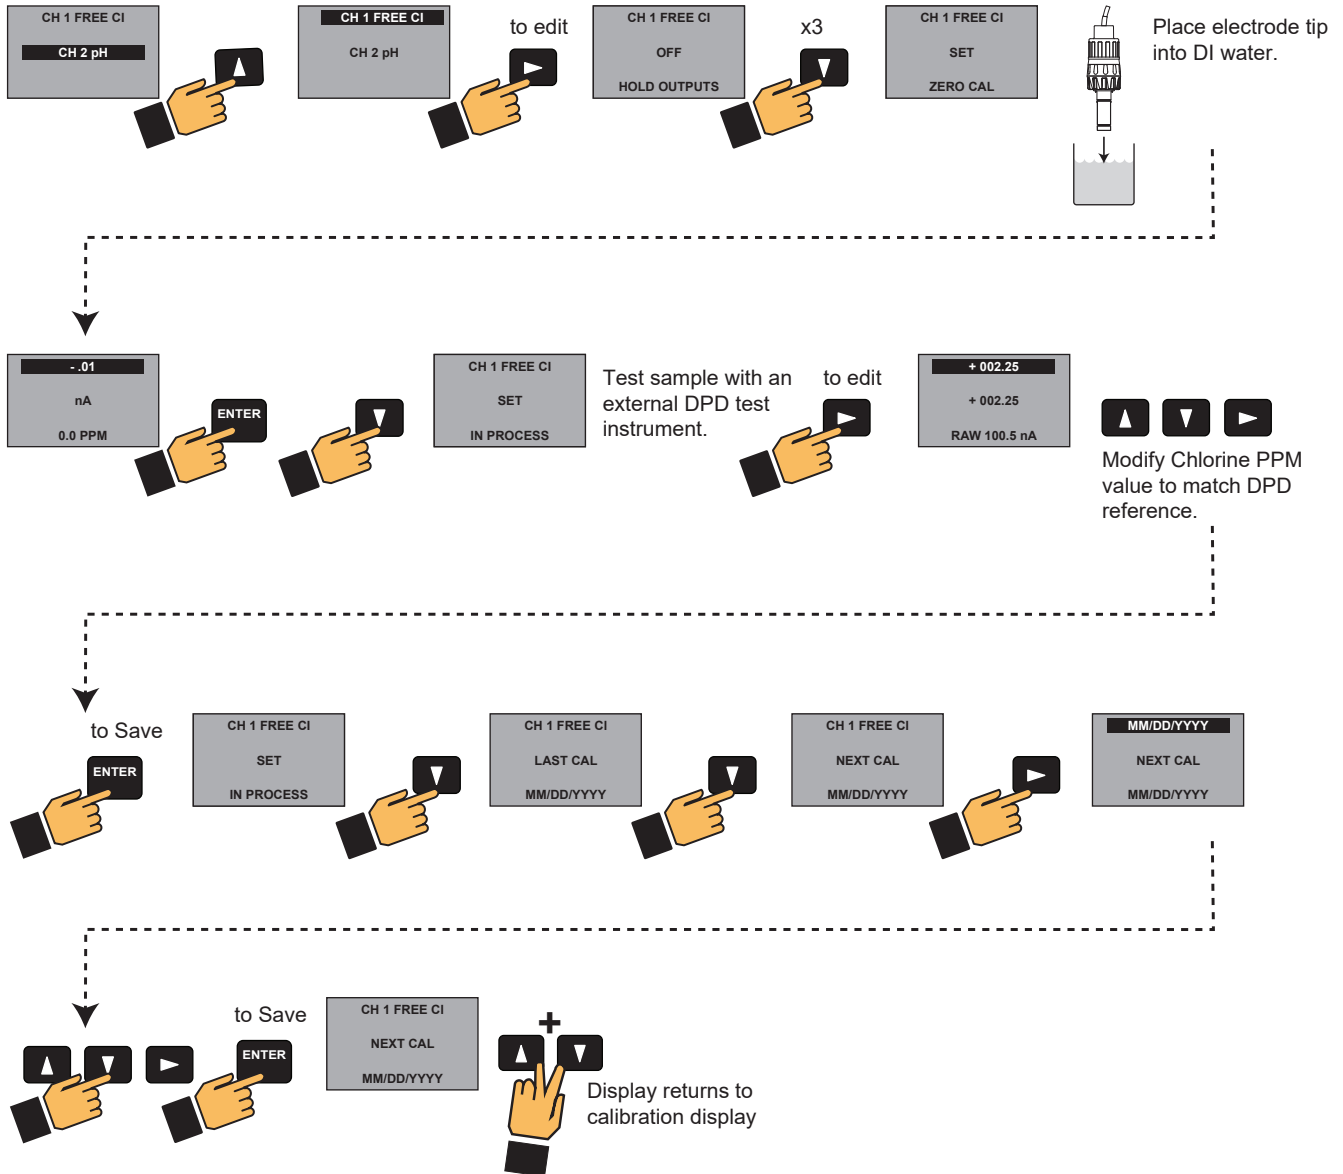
CH 1 FREE CI
CH 2 pH

CH 1 FREE CI
CH 2 pH

to edit

CH 1 FREE CI
OFF
HOLD OUTPUTS

x3

CH 1 FREE CI
SET
ZERO CAL

Place electrode tip into DI water.

- .01
nA
0.0 PPM

ENTER

CH 1 FREE CI
SET
IN PROCESS

Test sample with an external DPD test instrument.

to edit

+ 002.25
+ 002.25
RAW 100.5 nA

Modify Chlorine PPM value to match DPD reference.

to Save

ENTER

CH 1 FREE CI
SET
IN PROCESS

CH 1 FREE CI
LAST CAL
MM/DD/YYYY

CH 1 FREE CI
NEXT CAL
MM/DD/YYYY

MM/DD/YYYY
NEXT CAL
MM/DD/YYYY

to Save

ENTER

CH 1 FREE CI
NEXT CAL
MM/DD/YYYY

+

Display returns to calibration display